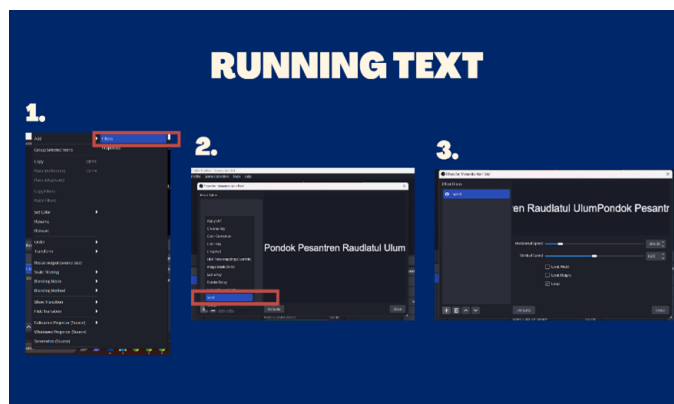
RUNNING TEXT

1.

Add
Group Selected Items
Copy
Paste (Reference)
Paste (Duplicate)
Copy Filters
Paste Filters
Set Color
Rename
Remove
Order
Transform
Resize output (source size)
Scale Filtering
Blending Mode
Blending Method
Show Transition
Hide Transition
Fullscreen Projector (Source)
Windowed Projector (Source)
Screenshot (Source)

Filters
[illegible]

2.

Pondok Pesantren Raudlatul Ulum

Scroll

3.

ren Raudlatul UlumPondok Pesantr

Horizontal Speed
Vertical Speed
Limit Width
Limit Height
Loop

Close